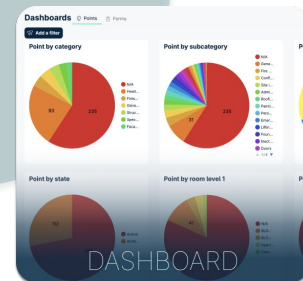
Dashboards Points Forms

Add a filter

Point by category

N/A
Healt...
Fina...
Gene...
Struc...
Spec...
Faca...

93
235

Point by subcategory

N/A
Gene...
Fire ...
Conf...
Site i...
Admi...
Roof...
Paint...
Roof...
Elect...
Libr...
Fa...
Elect...
Doors

31
235

Point by state

Point by room level 1

DASHBOARD